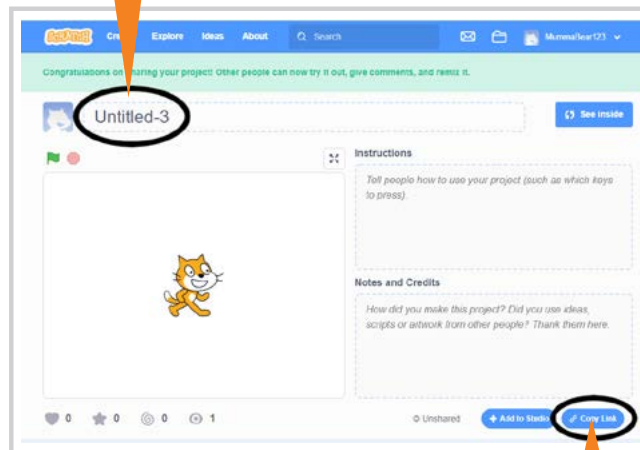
Scratch Cre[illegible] Explore Ideas About Search MummaBear123

Congratulations on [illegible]haring your project! Other people can now try it out, give comments, and remix it.

Untitled-3

See inside

Instructions

Tell people how to use your project (such as which keys to press).

Notes and Credits

How did you make this project? Did you use ideas, scripts or artwork from other people? Thank them here.

0 0 0 1

Unshared

+ Add to Studio

Copy Link